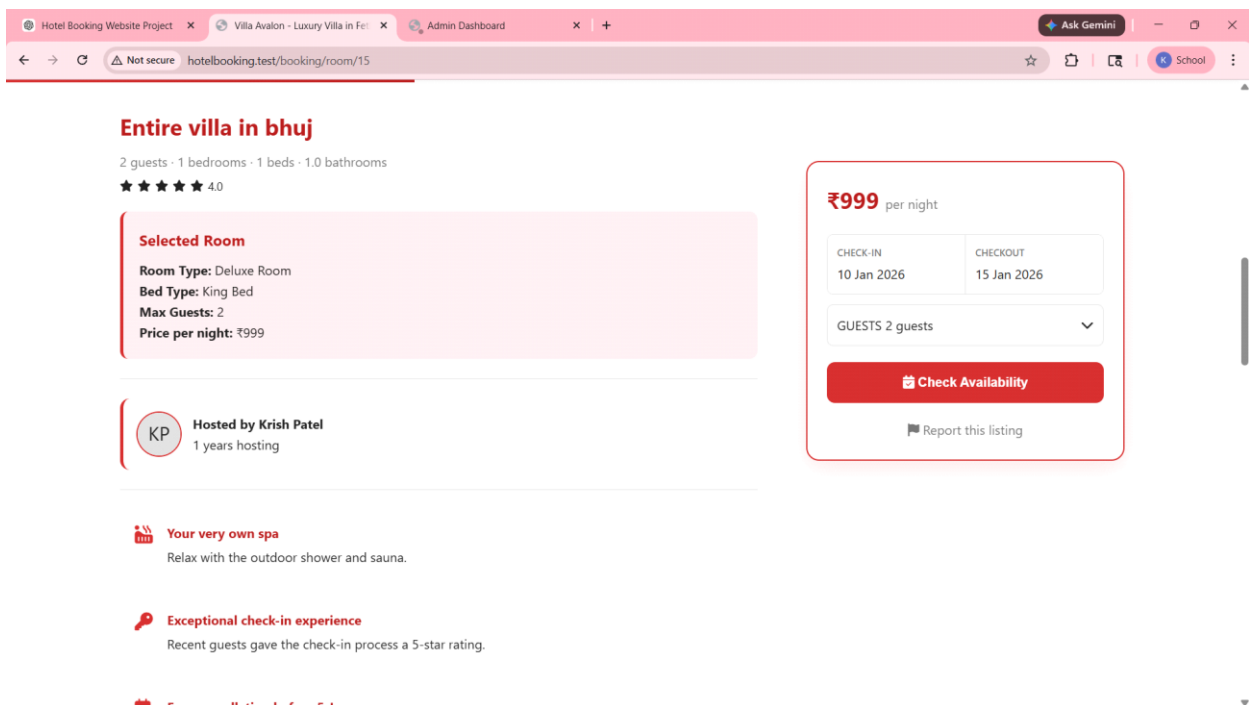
Hotel Booking Website Project ×
Villa Avalon - Luxury Villa in Fet ×
Admin Dashboard ×
+
Ask Gemini
Not secure hotelbooking.test/booking/room/15
K School

Entire villa in bhuj

2 guests · 1 bedrooms · 1 beds · 1.0 bathrooms

★★★★★ 4.0

Selected Room

Room Type: Deluxe Room
Bed Type: King Bed
Max Guests: 2
Price per night: ₹999

KP Hosted by Krish Patel
1 years hosting

Your very own spa
Relax with the outdoor shower and sauna.

Exceptional check-in experience
Recent guests gave the check-in process a 5-star rating.

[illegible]

₹999 per night

| CHECK-IN | CHECKOUT |
|---|---|
| 10 Jan 2026 | 15 Jan 2026 |

GUESTS 2 guests

Check Availability

Report this listing